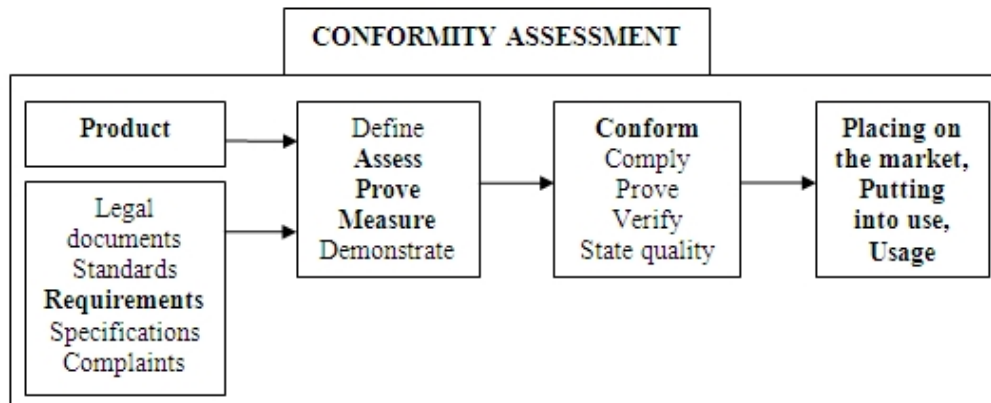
CONFORMITY ASSESSMENT

Product

Legal documents
Standards
Requirements
Specifications
Complaints

Define
Assess
Prove
Measure
Demonstrate

Conform
Comply
Prove
Verify
State quality

Placing on the market,
Putting into use,
Usage